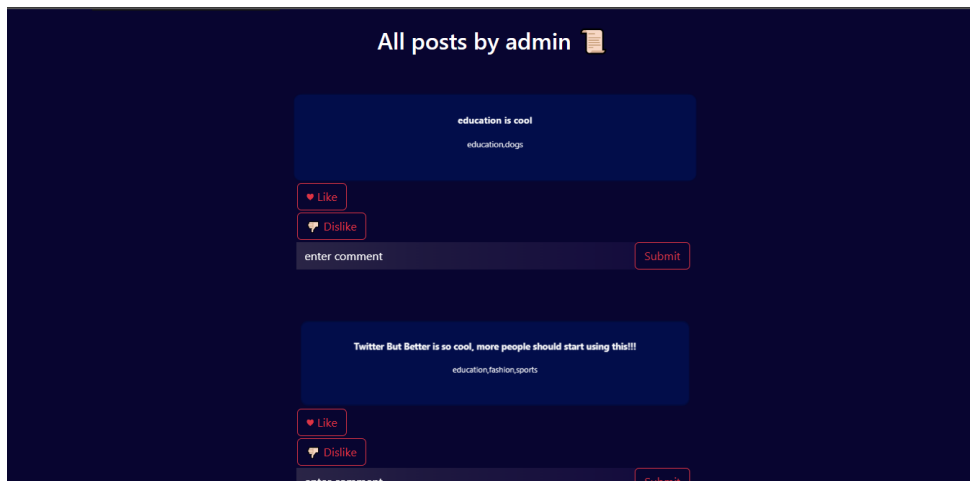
All posts by admin 📜

education is cool

education,dogs

♥ Like

👎 Dislike

enter comment

Submit

Twitter But Better is so cool, more people should start using this!!!

education,fashion,sports

♥ Like

👎 Dislike

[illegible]

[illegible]